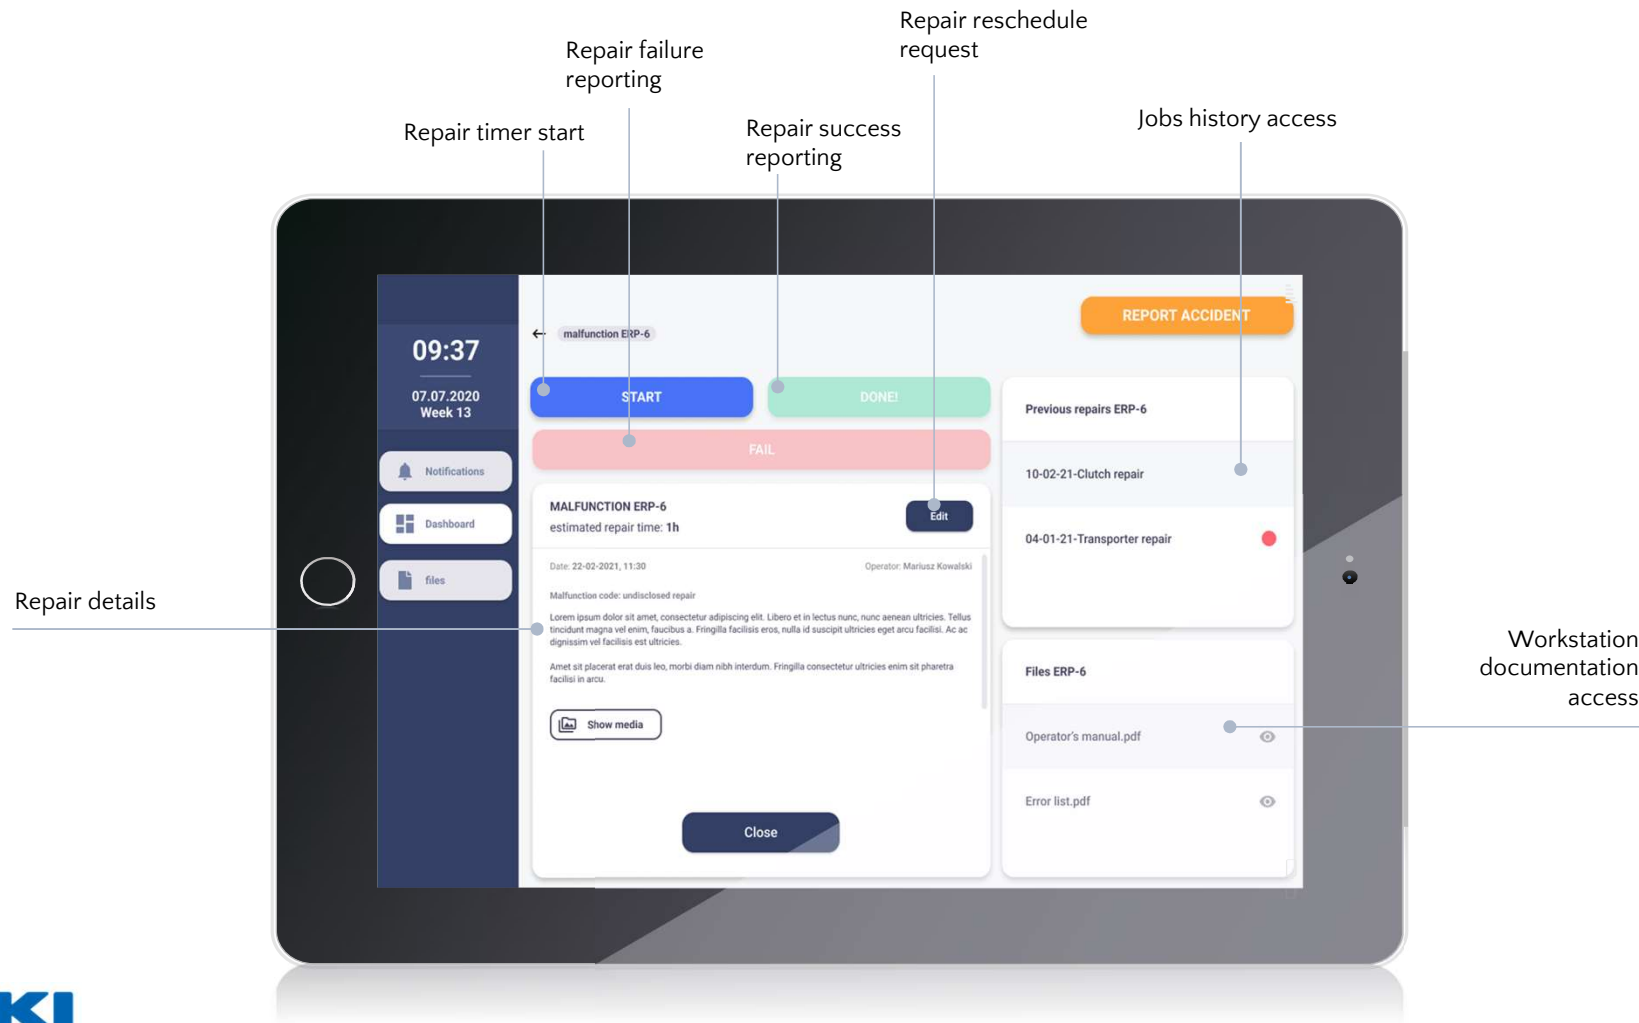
Repair failure reporting

Repair reschedule request

Repair timer start

Repair success reporting

Jobs history access

09:37

07.07.2020
Week 13

Notifications

Dashboard

files

malfunction ERP-6

REPORT ACCIDENT

START

DONE!

FAIL

Previous repairs ERP-6

10-02-21-Clutch repair

04-01-21-Transporter repair

MALFUNCTION ERP-6
estimated repair time: 1h

Edit

Date: 22-02-2021, 11:30

Operator: Mariusz Kowalski

Malfunction code: undisclosed repair

Lorem ipsum dolor sit amet, consectetur adipiscing elit. Libero et in lectus nunc, nunc aenean ultricies. Tellus tincidunt magna vel enim, faucibus a. Fringilla facilisis eros, nulla id suscipit ultricies eget arcu facilisi. Ac ac dignissim vel facilisis est ultricies.

Amet sit placerat erat duis leo, morbi diam nibh interdum. Fringilla consectetur ultricies enim sit pharetra facilisi in arcu.

Show media

Close

Files ERP-6

Operator's manual.pdf

Error list.pdf

Repair details

Workstation documentation access

KI